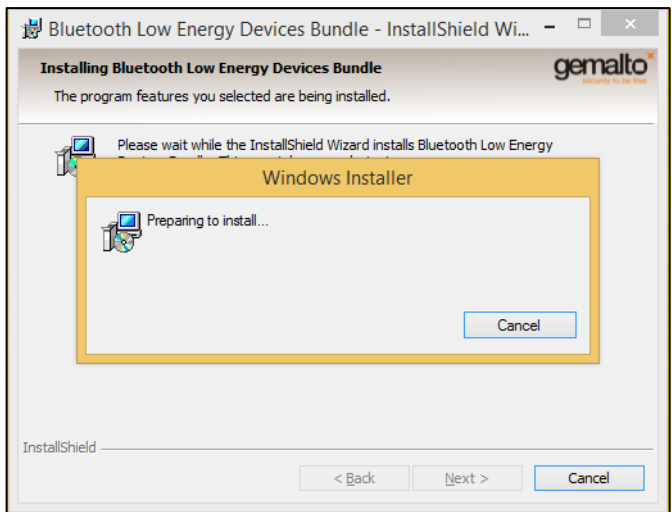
Bluetooth Low Energy Devices Bundle - InstallShield Wi...

Installing Bluetooth Low Energy Devices Bundle

The program features you selected are being installed.

gemalto
security to be free

Please wait while the InstallShield Wizard installs Bluetooth Low Energy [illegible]

Windows Installer

Preparing to install...

Cancel

InstallShield

< Back

Next >

Cancel